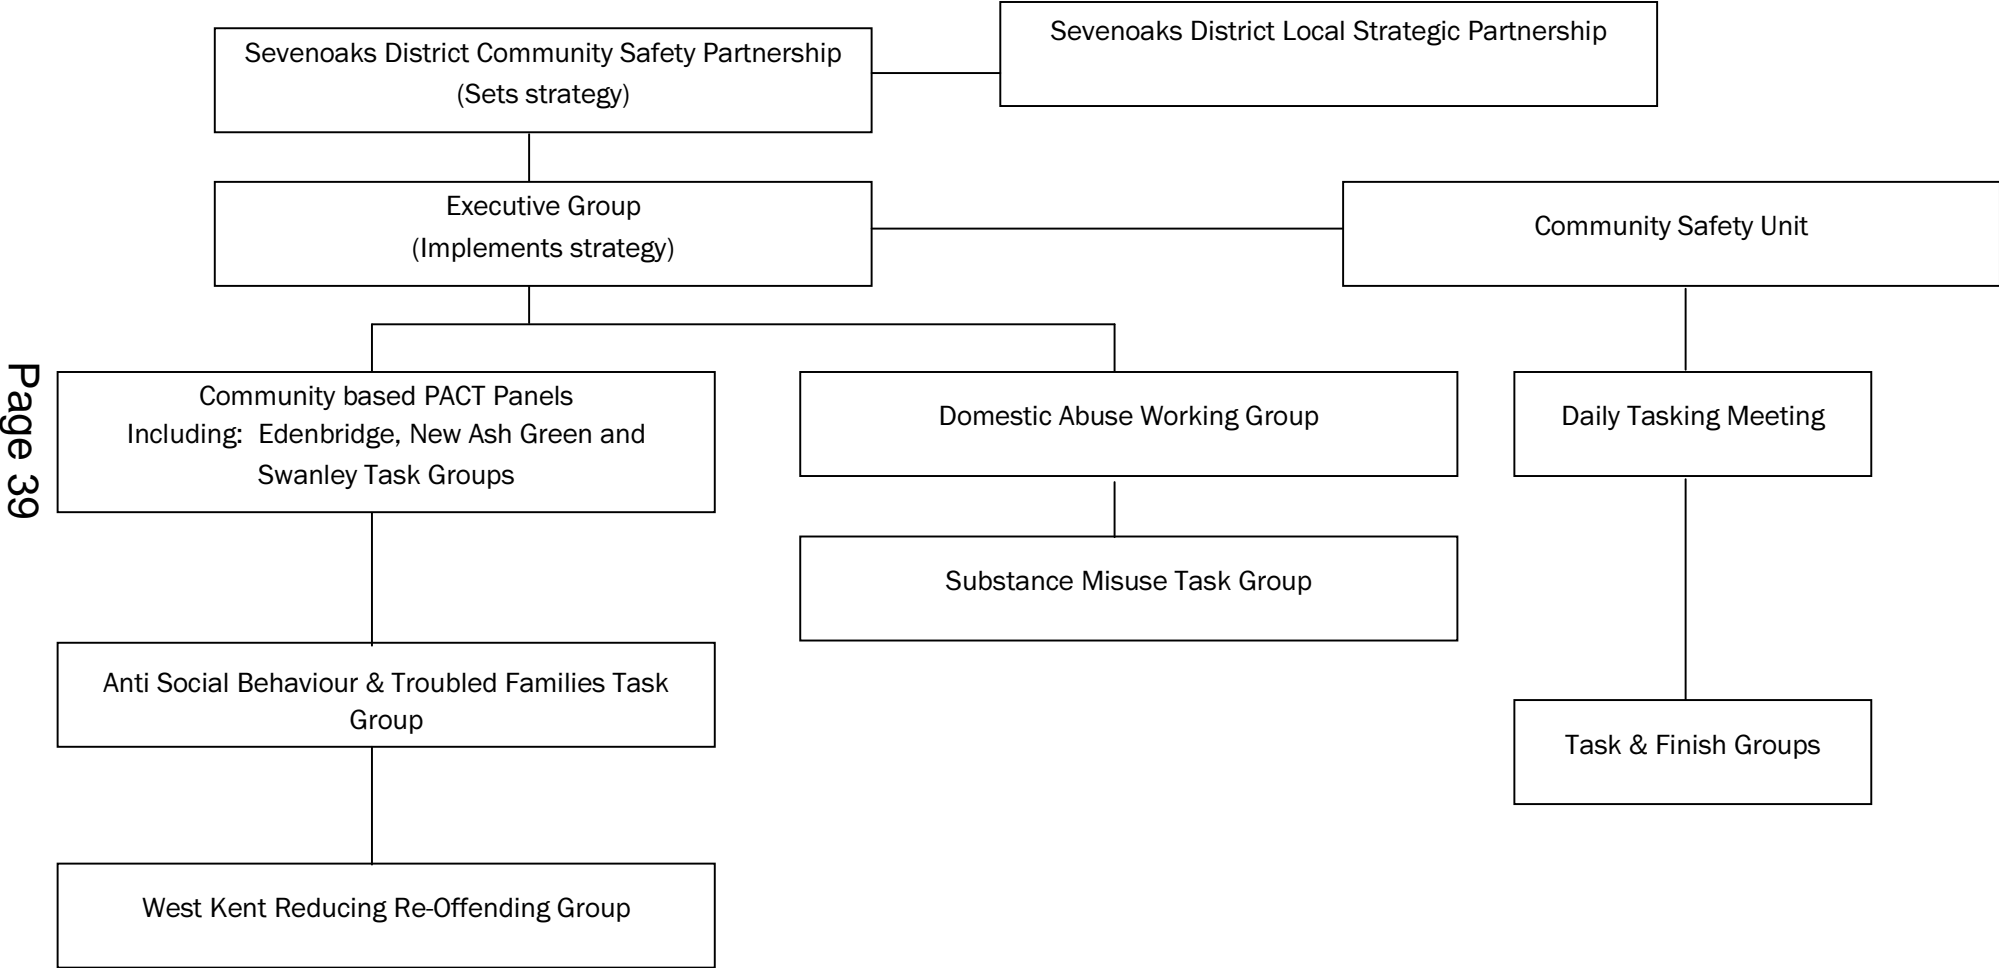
Sevenoaks District Community Safety Partnership
(Sets strategy)

Sevenoaks District Local Strategic Partnership

Executive Group
(Implements strategy)

Community Safety Unit

Page 39

Community based PACT Panels
Including: Edenbridge, New Ash Green and Swanley Task Groups

Domestic Abuse Working Group

Daily Tasking Meeting

Substance Misuse Task Group

Anti Social Behaviour & Troubled Families Task Group

Task & Finish Groups

West Kent Reducing Re-Offending Group